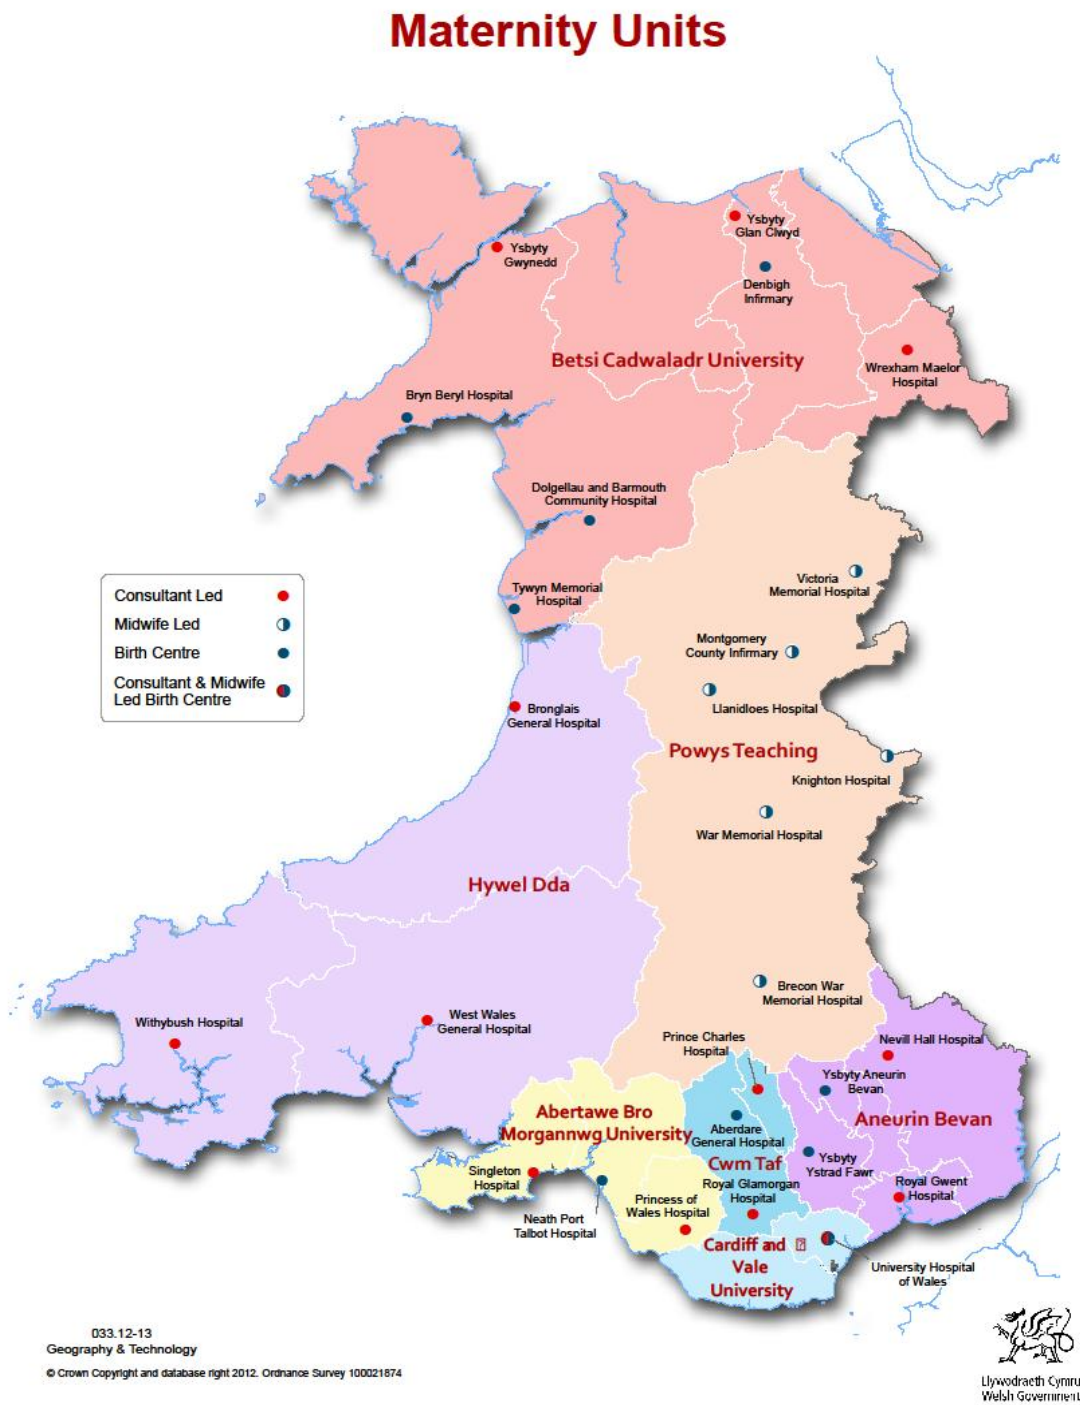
Maternity Units

Ysbyty Glan Clwyd

Ysbyty Gwynedd

Denbigh Infirmary

Betsi Cadwaladr University

Wrexham Maelor Hospital

Bryn Beryl Hospital

Dolgellau and Barmouth Community Hospital

Consultant Led
Midwife Led
Birth Centre
Consultant & Midwife Led Birth Centre

Tywyn Memorial Hospital

Victoria Memorial Hospital

Montgomery County Infirmary

Llanidloes Hospital

Bronglais General Hospital

Powys Teaching

Knighton Hospital

War Memorial Hospital

Hywel Dda

Brecon War Memorial Hospital

Withybush Hospital

West Wales General Hospital

Prince Charles Hospital

Nevill Hall Hospital

Ysbyty Aneurin Bevan

Abertawe Bro Morgannwg University

Aneurin Bevan

Aberdare General Hospital

Cwm Taf

Ysbyty Ystrad Fawr

Singleton Hospital

Royal Glamorgan Hospital

Royal Gwent Hospital

Princess of Wales Hospital

Neath Port Talbot Hospital

Cardiff and Vale University

University Hospital of Wales

033.12-13
Geography & Technology
© Crown Copyright and database right 2012. Ordnance Survey 100021874

Llywodraeth Cymru
Welsh Government